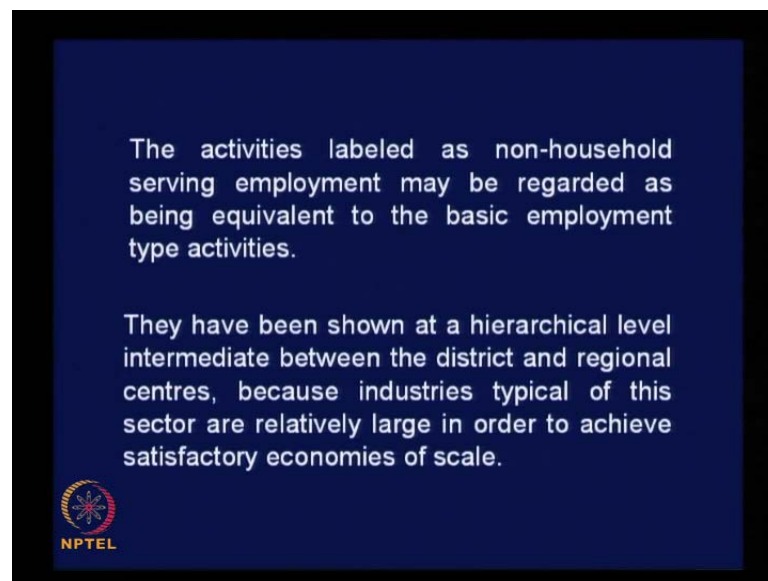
The activities labeled as non-household serving employment may be regarded as being equivalent to the basic employment type activities.

They have been shown at a hierarchical level intermediate between the district and regional centres, because industries typical of this sector are relatively large in order to achieve satisfactory economies of scale.

NPTEL